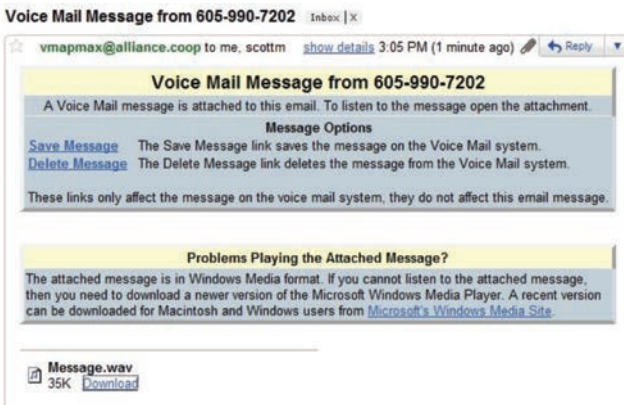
Voice Mail Message from 605-990-7202 Inbox | X

vmapmax@alliance.coop to me, scottm show details 3:05 PM (1 minute ago) Reply

Voice Mail Message from 605-990-7202

A Voice Mail message is attached to this email. To listen to the message open the attachment.

Message Options

Save Message The Save Message link saves the message on the Voice Mail system.

Delete Message The Delete Message link deletes the message from the Voice Mail system.

These links only affect the message on the voice mail system, they do not affect this email message.

Problems Playing the Attached Message?

The attached message is in Windows Media format. If you cannot listen to the attached message, then you need to download a newer version of the Microsoft Windows Media Player. A recent version can be downloaded for Macintosh and Windows users from Microsoft's Windows Media Site.

Message.wav
35K Download